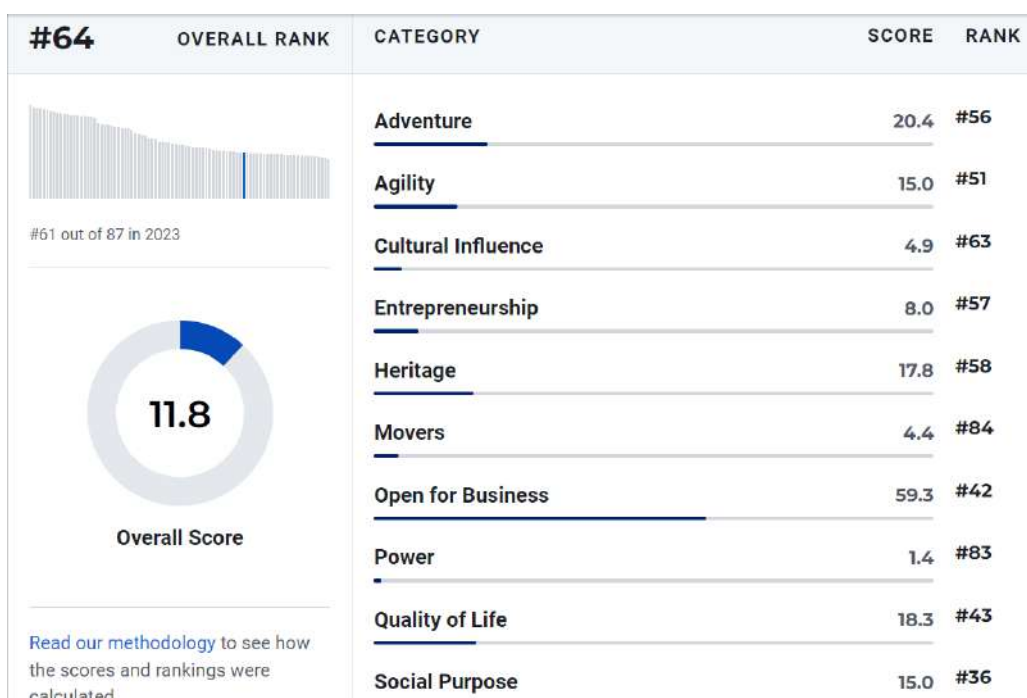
#64 OVERALL RANK

#61 out of 87 in 2023

11.8

Overall Score

Read our methodology to see how the scores and rankings were calculated

| CATEGORY | SCORE | RANK |
|---|---|---|
| Adventure | 20.4 | #56 |
| Agility | 15.0 | #51 |
| Cultural Influence | 4.9 | #63 |
| Entrepreneurship | 8.0 | #57 |
| Heritage | 17.8 | #58 |
| Movers | 4.4 | #84 |
| Open for Business | 59.3 | #42 |
| Power | 1.4 | #83 |
| Quality of Life | 18.3 | #43 |
| Social Purpose | 15.0 | #36 |